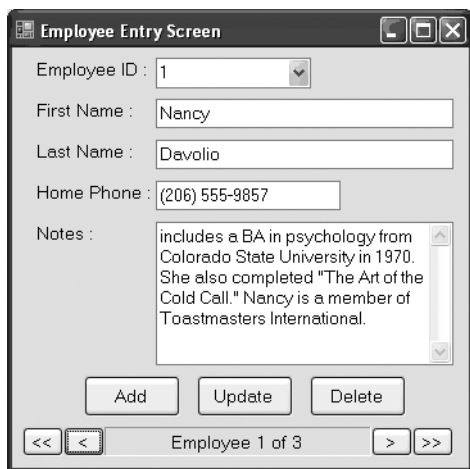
Employee Entry Screen

Employee ID : 1

First Name : Nancy

Last Name : Davolio

Home Phone : (206) 555-9857

Notes : includes a BA in psychology from Colorado State University in 1970. She also completed "The Art of the Cold Call." Nancy is a member of Toastmasters International.

Add Update Delete

<< < Employee 1 of 3 > >>